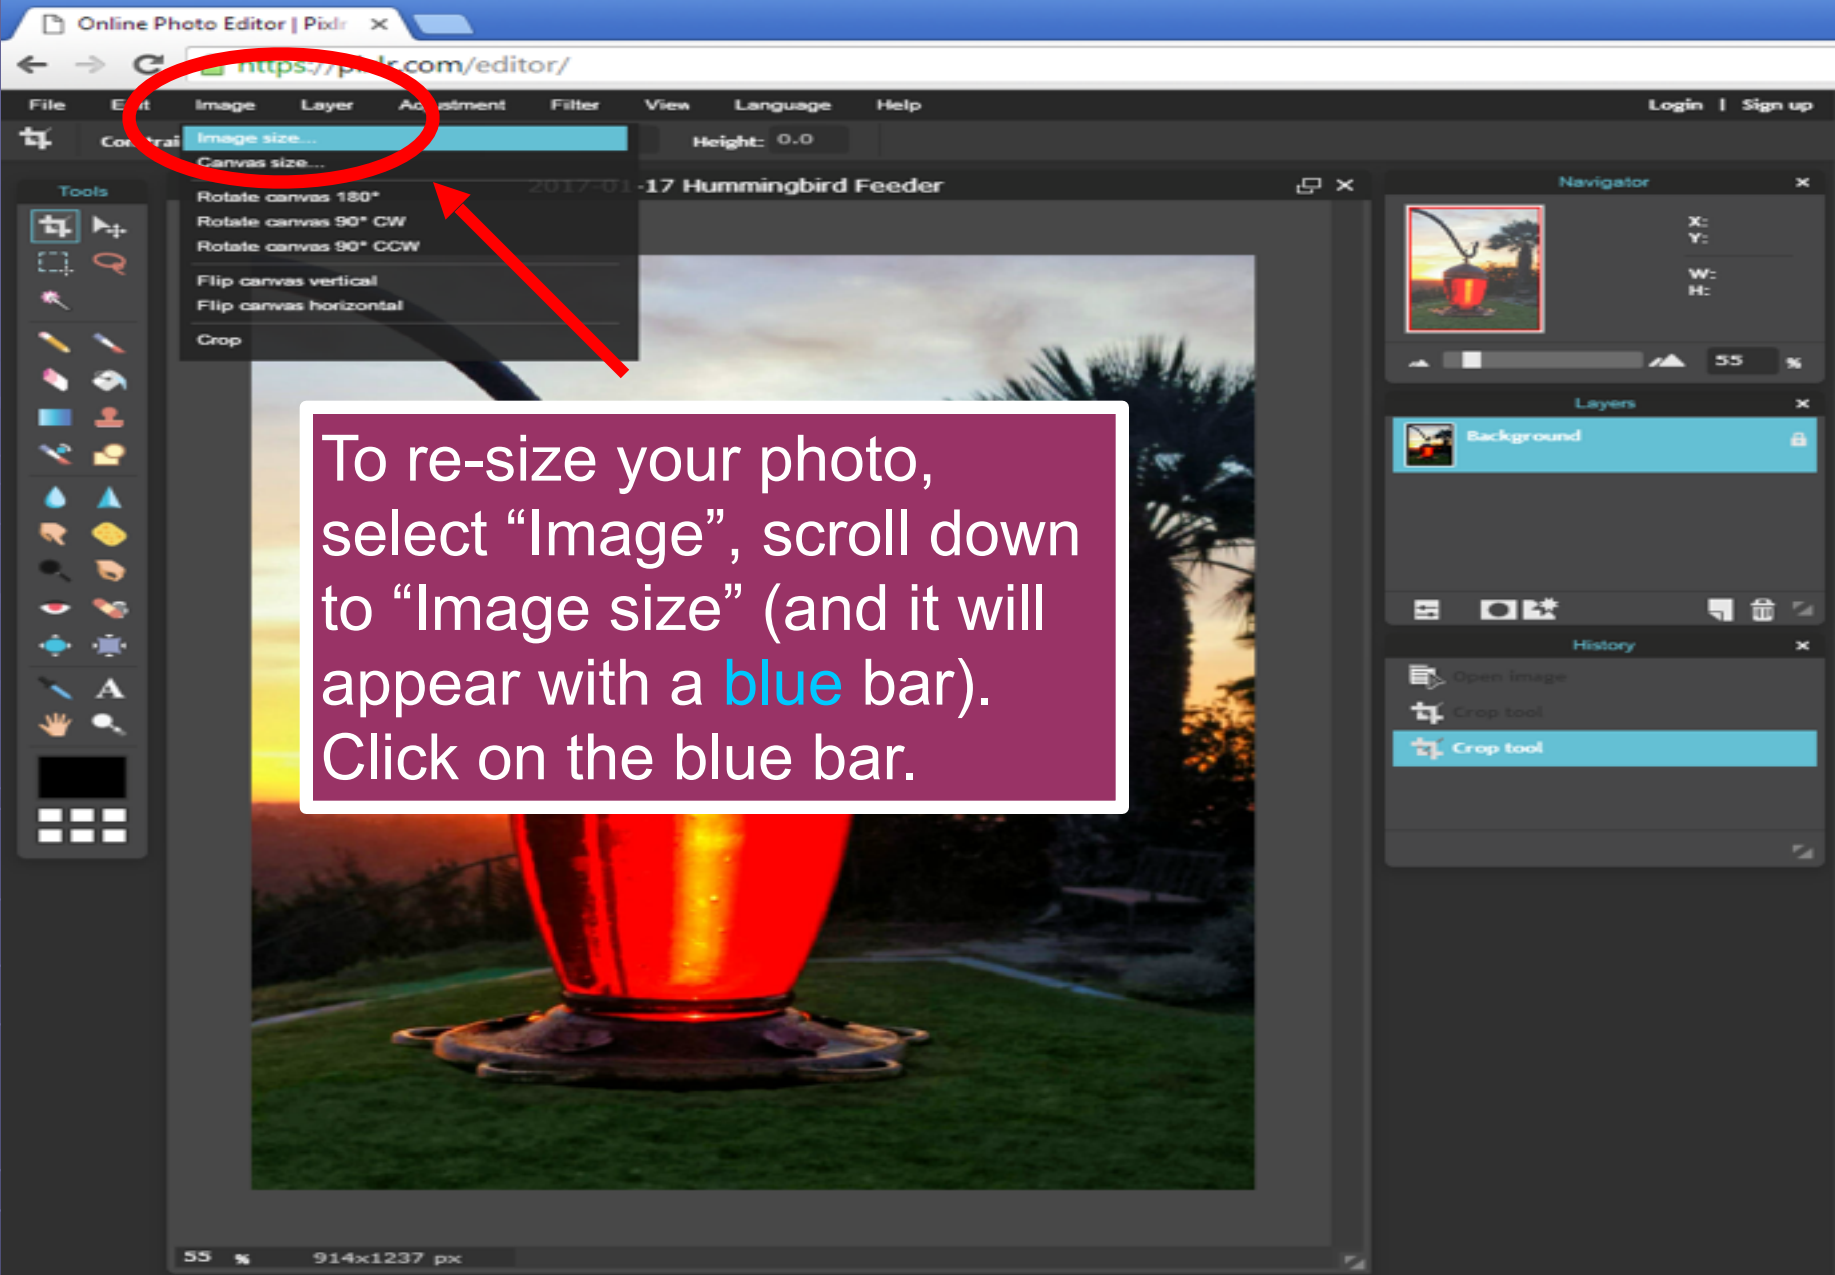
Online Photo Editor | Pixlr

https://pi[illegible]lr.com/editor/

File E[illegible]t Image Layer Ad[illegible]stment Filter View Language Help Login | Sign up

Co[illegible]trai

Height: 0.0

Image size...
Canvas size...
Rotate canvas 180°
Rotate canvas 90° CW
Rotate canvas 90° CCW
Flip canvas vertical
Flip canvas horizontal
Crop

Tools

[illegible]-17 Hummingbird Feeder

Navigator

X:
Y:
W:
H:

55 %

Layers

Background

History

Open image
Crop tool
Crop tool

To re-size your photo, select “Image”, scroll down to “Image size” (and it will appear with a blue bar). Click on the blue bar.

55 % 914x1237 px